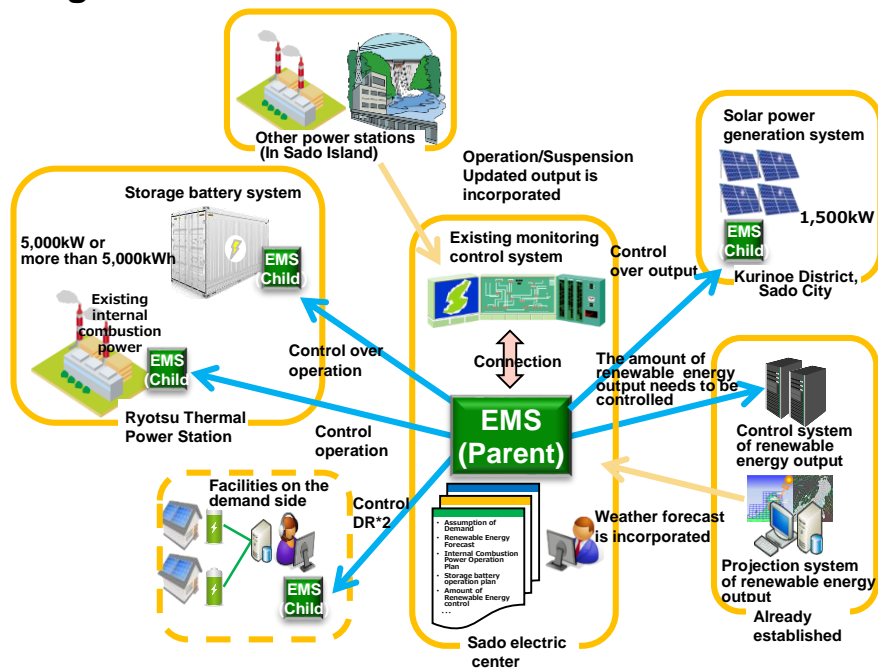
Other power stations (In Sado Island)

Operation/Suspension Updated output is incorporated

Solar power generation system

1,500kW

EMS Child

Kurinoe District, Sado City

Storage battery system

5,000kW or more than 5,000kWh

EMS Child

Existing internal combustion power

EMS Child

Ryotsu Thermal Power Station

Existing monitoring control system

Control over output

Connection

Control over operation

The amount of renewable energy output needs to be controlled

EMS (Parent)

Control system of renewable energy output

Control operation

Facilities on the demand side

Control DR*2

EMS Child

- Assumption of Demand
- Renewable Energy Forecast
- Internal Combustion Power Operation Plan
- Storage battery operation plan
- Amount of Renewable Energy control
...

Weather forecast is incorporated

Projection system of renewable energy output

Already established

Sado electric center